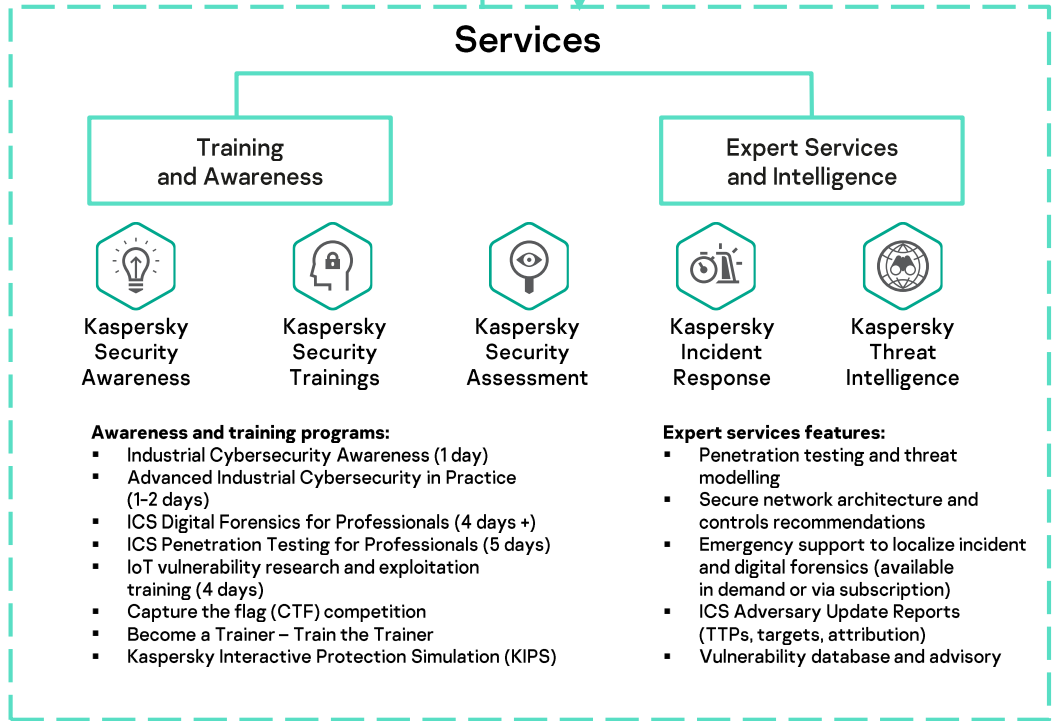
Services

Training and Awareness

Expert Services and Intelligence

Kaspersky Security Awareness

Kaspersky Security Trainings

Kaspersky Security Assessment

Kaspersky Incident Response

Kaspersky Threat Intelligence

**Awareness and training programs:**
- Industrial Cybersecurity Awareness (1 day)
- Advanced Industrial Cybersecurity in Practice (1-2 days)
- ICS Digital Forensics for Professionals (4 days +)
- ICS Penetration Testing for Professionals (5 days)
- IoT vulnerability research and exploitation training (4 days)
- Capture the flag (CTF) competition
- Become a Trainer – Train the Trainer
- Kaspersky Interactive Protection Simulation (KIPS)

**Expert services features:**
- Penetration testing and threat modelling
- Secure network architecture and controls recommendations
- Emergency support to localize incident and digital forensics (available in demand or via subscription)
- ICS Adversary Update Reports (TTPs, targets, attribution)
- Vulnerability database and advisory